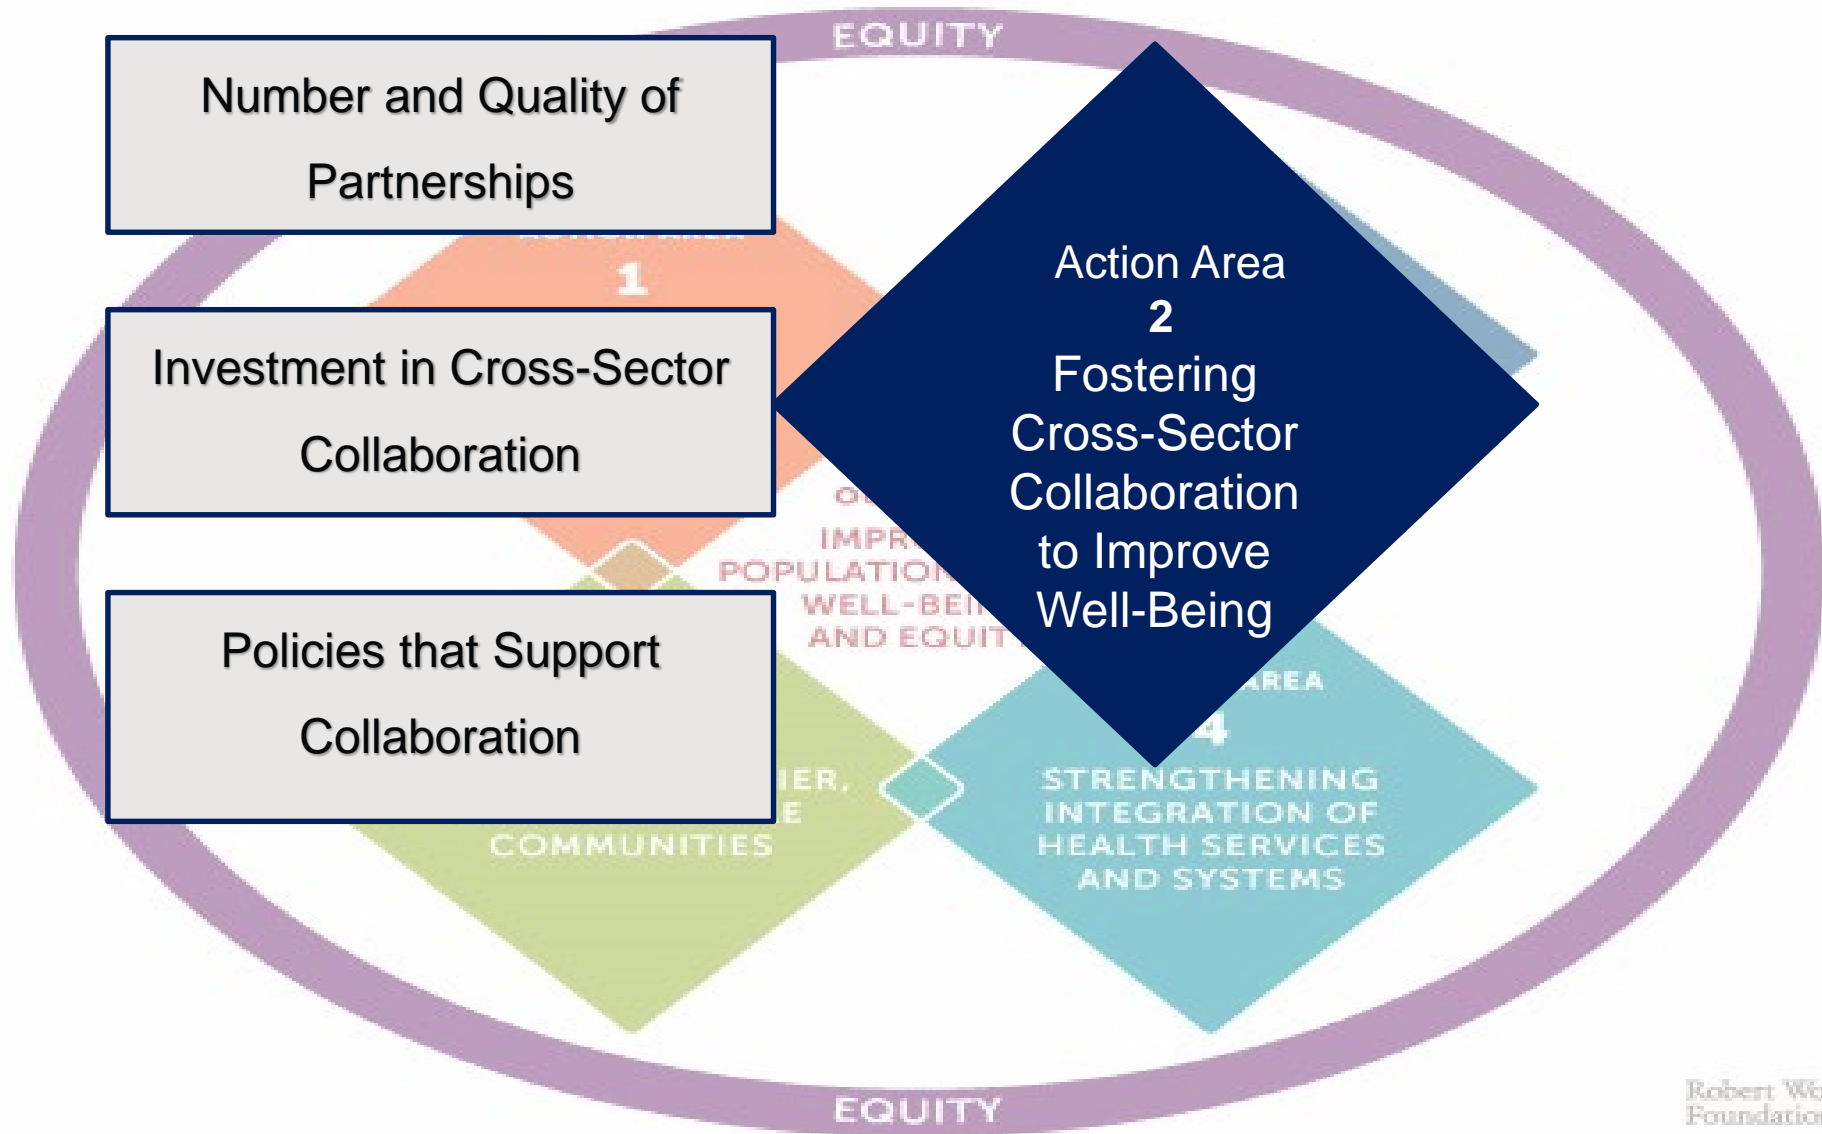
EQUITY

Number and Quality of Partnerships

1

Investment in Cross-Sector Collaboration

Policies that Support Collaboration

Action Area
2
Fostering Cross-Sector Collaboration to Improve Well-Being

O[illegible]
IMPR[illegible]
POPULATIO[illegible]
WELL-BEI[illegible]
AND EQUIT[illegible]

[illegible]IER,
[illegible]E
COMMUNITIES

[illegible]AREA
4
STRENGTHENING INTEGRATION OF HEALTH SERVICES AND SYSTEMS

EQUITY

Robert Wo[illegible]
Foundatio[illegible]